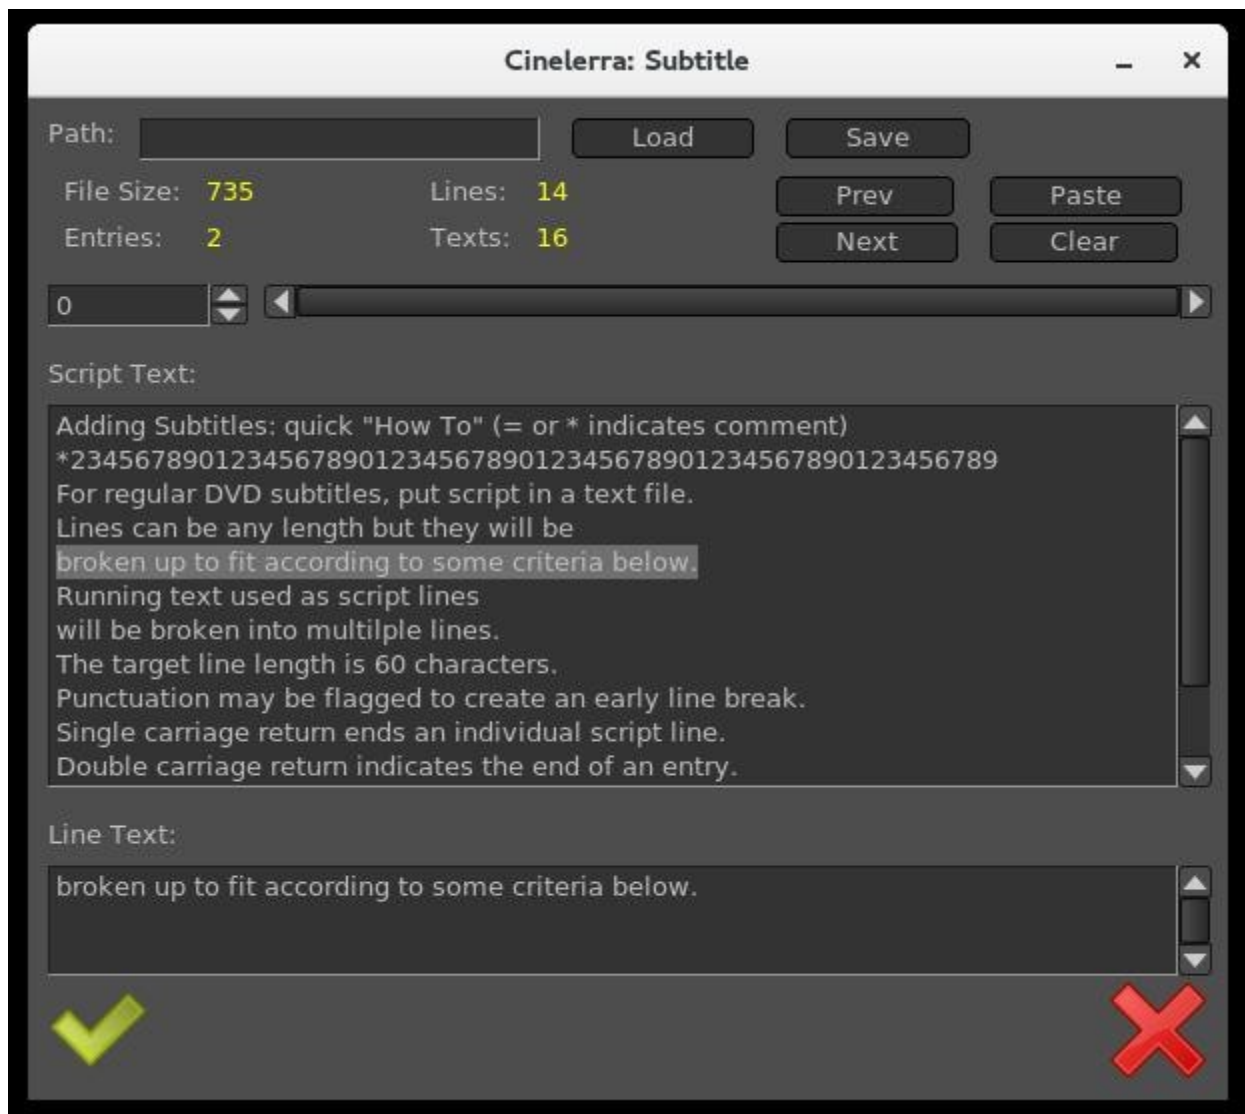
Cinelerra: Subtitle

Path:
Load
Save

File Size: 735
Lines: 14
Prev
Paste

Entries: 2
Texts: 16
Next
Clear

0

Script Text:

Adding Subtitles: quick "How To" (= or * indicates comment)
*23456789012345678901234567890123456789012345678901234567890123456789
For regular DVD subtitles, put script in a text file.
Lines can be any length but they will be
broken up to fit according to some criteria below.
Running text used as script lines
will be broken into multilple lines.
The target line length is 60 characters.
Punctuation may be flagged to create an early line break.
Single carriage return ends an individual script line.
Double carriage return indicates the end of an entry.

Line Text:

broken up to fit according to some criteria below.